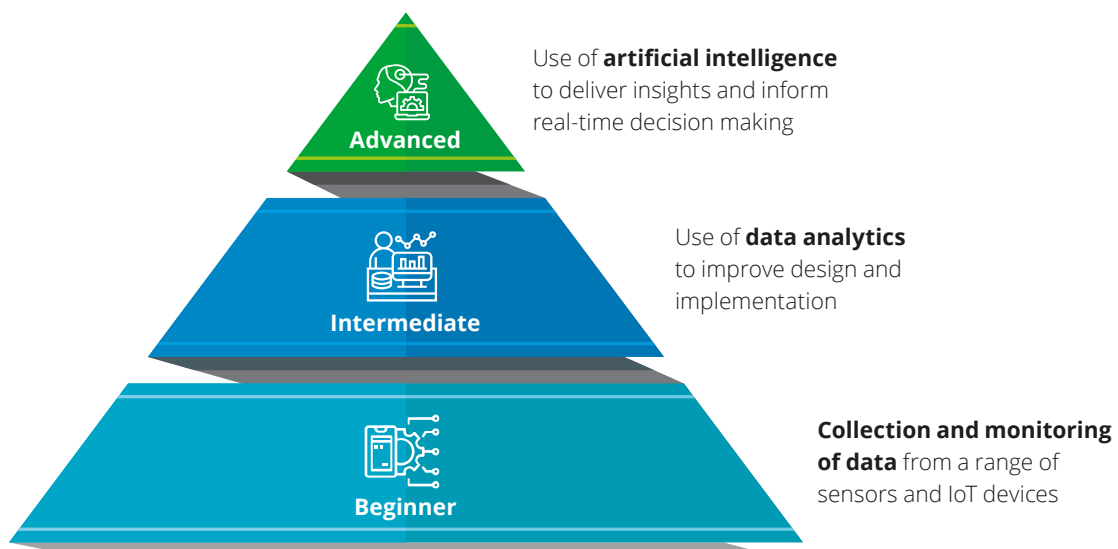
Advanced

Use of **artificial intelligence** to deliver insights and inform real-time decision making

Intermediate

Use of **data analytics** to improve design and implementation

Beginner

**Collection and monitoring of data** from a range of sensors and IoT devices